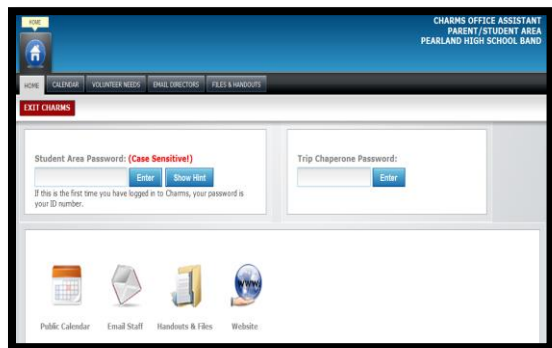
HOME

CHARMS OFFICE ASSISTANT
PARENT/STUDENT AREA
PEARLAND HIGH SCHOOL BAND

HOME CALENDAR VOLUNTEER NEEDS EMAIL DIRECTORS FILES & HANDOUTS

EXIT CHARMS

Student Area Password: (Case Sensitive!)

Enter Show Hint

If this is the first time you have logged in to Charms, your password is your ID number.

Trip Chaperone Password:

Enter

Public Calendar Email Staff Handouts & Files Website